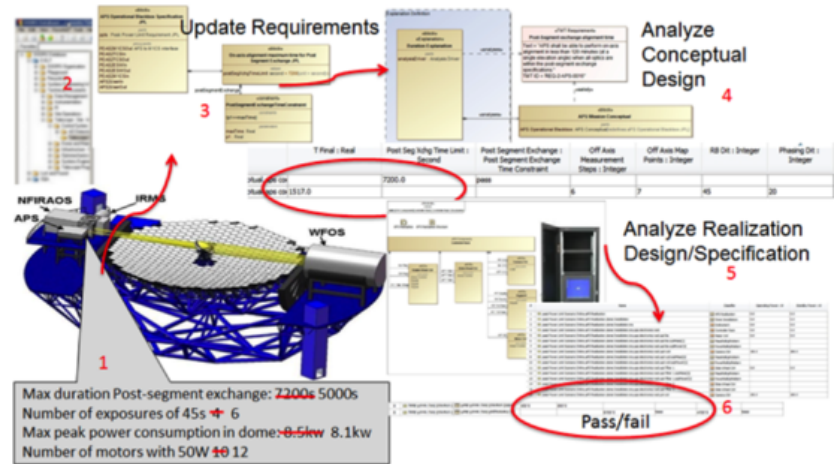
Update Requirements

Analyze Conceptual Design

4

2

3

Analyze Realization Design/Specification

5

NFIRAOS

APS

IRMS

WFOS

1

6

Pass/fail

| | T Final : Real | Post Seg Xchg Time Limit : Second | Post Segment Exchange : Post Segment Exchange Time Constraint | Off Axis Measurement Steps : Integer | Off Axis Map Points : Integer | RB Dit : Integer | Phasing Dit : Integer |
|---|---|---|---|---|---|---|---|
| | | 7200.0 | pass | | | | |
| | 1517.0 | | | 6 | 7 | 45 | 20 |

Max duration Post-segment exchange: 7200s 5000s
Number of exposures of 45s 4 6
Max peak power consumption in dome: 8.5kw 8.1kw
Number of motors with 50W 10 12